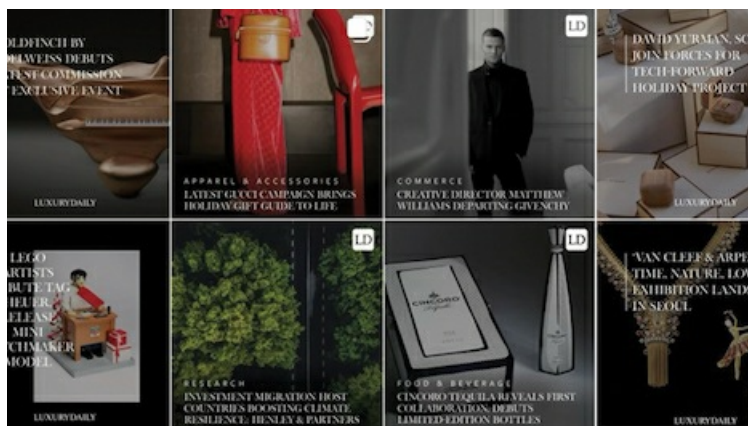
OLDFINCH BY
DELWEISS DEBUTS
ATEST COMMISSION
T EXCLUSIVE EVENT

LUXURYDAILY

APPAREL & ACCESSORIES
LATEST GUCCI CAMPAIGN BRINGS HOLIDAY GIFT GUIDE TO LIFE

LD

COMMERCE
CREATIVE DIRECTOR MATTHEW WILLIAMS DEPARTING GIVENCHY

DAVID YURMAN, SC
JOIN FORCES FOR
TECH-FORWARD
HOLIDAY PROJECT

LUXURYDAILY

LEGO
ARTISTS
BUTE TAG
HEUER
LEASE
MINI
CHMAKER
MODEL

LUXURYDAILY

LD

RESEARCH
INVESTMENT MIGRATION HOST COUNTRIES BOOSTING CLIMATE RESILIENCE: HENLEY & PARTNERS

LD

CINCORO

FOOD & BEVERAGE
CINCORO TEQUILA REVEALS FIRST COLLABORATION, DEBUTS LIMITED EDITION BOTTLES

"VAN CLEEF & ARPE
TIME, NATURE, LOV
EXHIBITION LAND
IN SEOUL

LUXURYDAILY